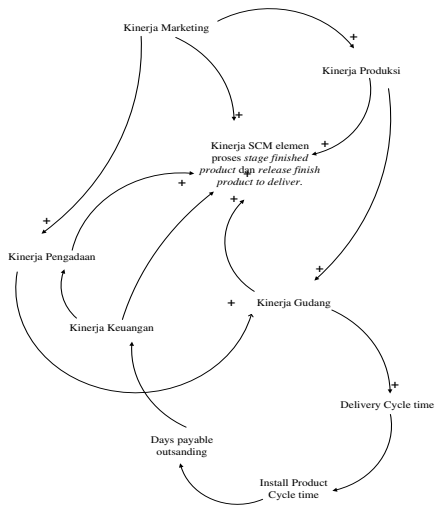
Kinerja Marketing

+

Kinerja Produksi

+

Kinerja SCM elemen proses stage finished product dan release finish product to deliver.

+

+

+

Kinerja Pengadaan

+

+

+

Kinerja Gudang

Kinerja Keuangan

+

Delivery Cycle time

Days payable outsanding

Install Product Cycle time